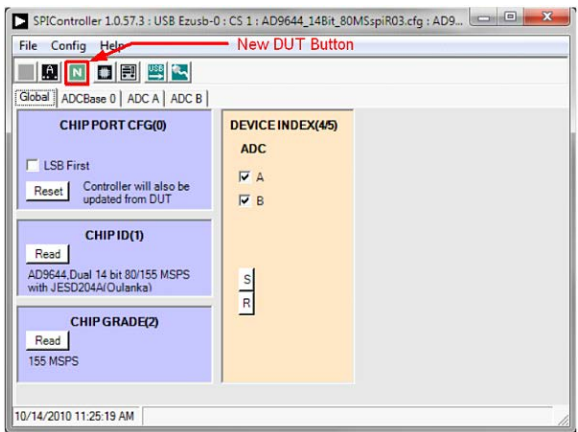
SPIController 1.0.57.3 : USB Ezusb-0 : CS 1 : AD9644_14Bit_80MSspiR03.cfg : AD9...

File Config Help

New DUT Button

N

Global ADCBase 0 ADC A ADC B

CHIP PORT CFG(0)

LSB First

Reset Controller will also be updated from DUT

CHIP ID(1)

Read

AD9644,Dual 14 bit 80/155 MSPS with JESD204A(Oulanka)

CHIP GRADE(2)

Read

155 MSPS

DEVICE INDEX(4/5)

ADC

A

B

S

R

10/14/2010 11:25:19 AM